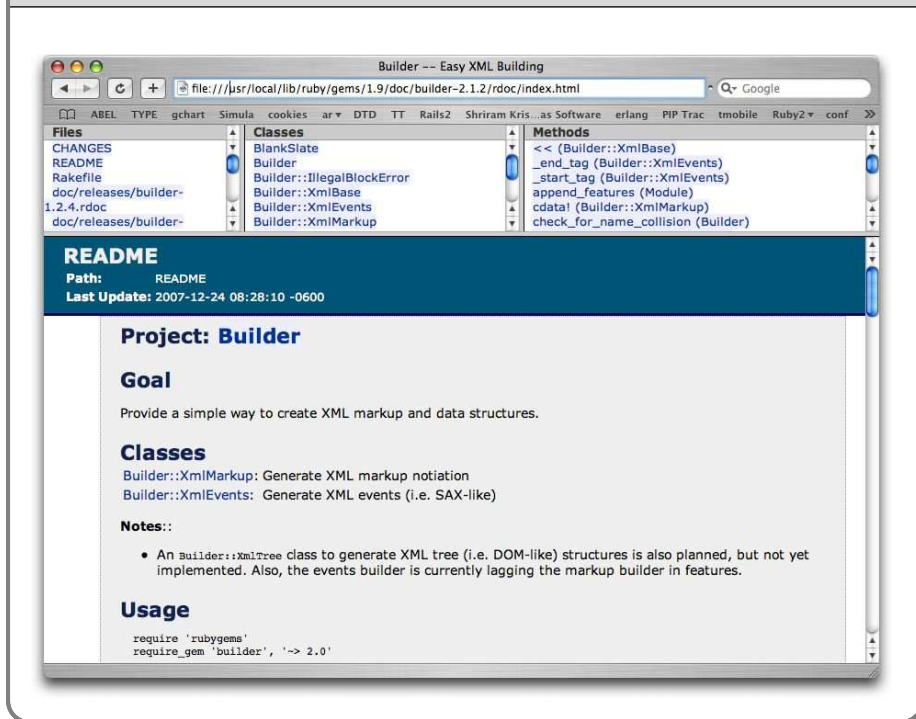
Builder -- Easy XML Building

file:///usr/local/lib/ruby/gems/1.9/doc/builder-2.1.2/rdoc/index.html

Q- Google

ABEL TYPE gchart Simula cookies ar▾ DTD TT Rails2 Shriram Kris...as Software erlang PIP Trac tmobile Ruby2▾ conf »

Files
CHANGES
README
Rakefile
doc/releases/builder-1.2.4.rdoc
doc/releases/builder-

Classes
BlankSlate
Builder
Builder::IllegalBlockError
Builder::XmlBase
Builder::XmlEvents
Builder::XmlMarkup

Methods
<< (Builder::XmlBase)
_end_tag (Builder::XmlEvents)
_start_tag (Builder::XmlEvents)
append_features (Module)
cdata! (Builder::XmlMarkup)
check_for_name_collision (Builder)

README
Path: README
Last Update: 2007-12-24 08:28:10 -0600

Project: Builder

Goal

Provide a simple way to create XML markup and data structures.

Classes

Builder::XmlMarkup: Generate XML markup notiation
Builder::XmlEvents: Generate XML events (i.e. SAX-like)

Notes::

• An Builder::XmlTree class to generate XML tree (i.e. DOM-like) structures is also planned, but not yet implemented. Also, the events builder is currently lagging the markup builder in features.

Usage

require 'rubygems'
require_gem 'builder', '~> 2.0'